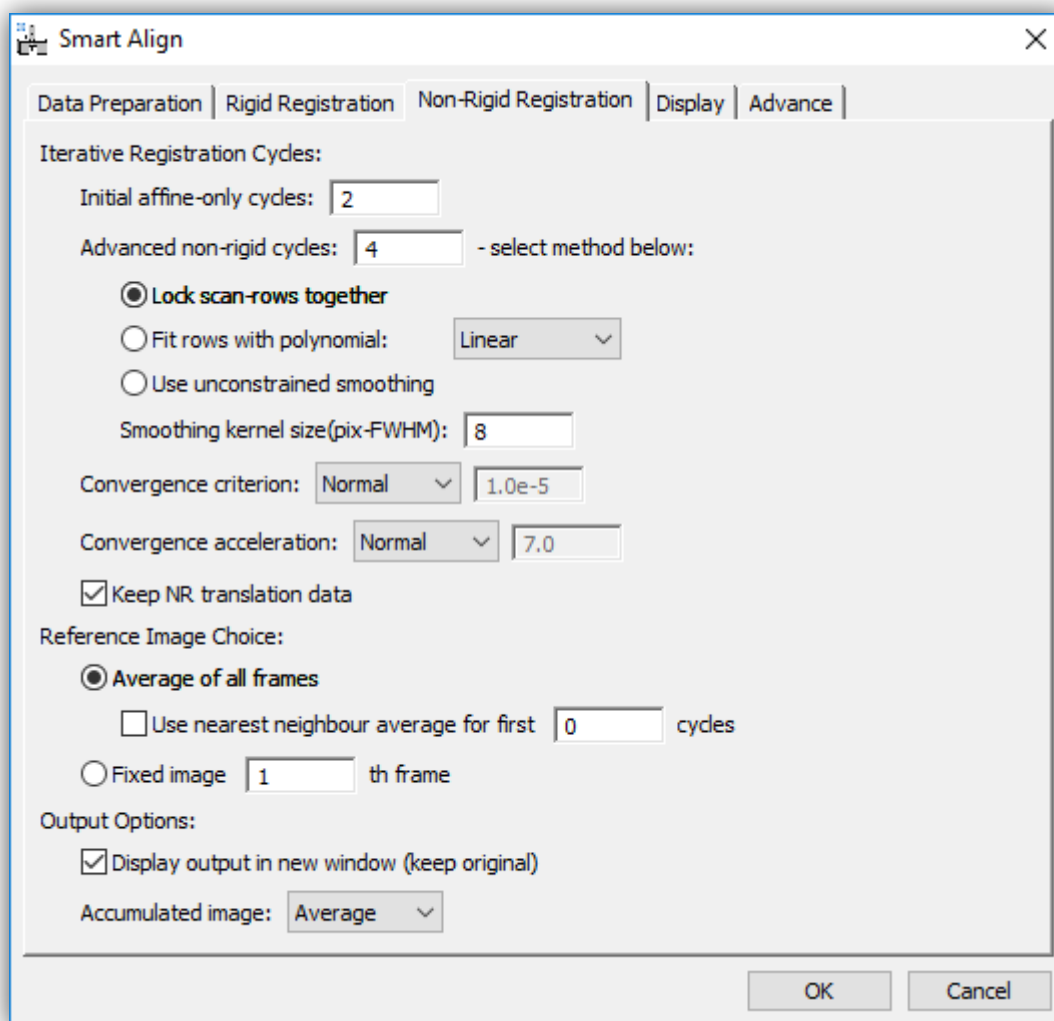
Smart Align

Data Preparation | Rigid Registration | Non-Rigid Registration | Display | Advance

Iterative Registration Cycles:

Initial affine-only cycles: 2

Advanced non-rigid cycles: 4 - select method below:

Lock scan-rows together

Fit rows with polynomial: Linear

Use unconstrained smoothing

Smoothing kernel size(pix-FWHM): 8

Convergence criterion: Normal 1.0e-5

Convergence acceleration: Normal 7.0

Keep NR translation data

Reference Image Choice:

Average of all frames

Use nearest neighbour average for first 0 cycles

Fixed image 1 th frame

Output Options:

Display output in new window (keep original)

Accumulated image: Average

OK Cancel